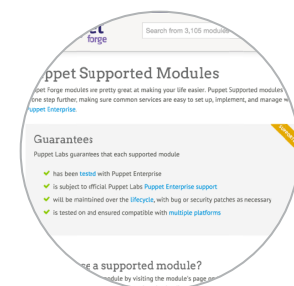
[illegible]et
forge

Search from 3,105 modules

Puppet Supported Modules

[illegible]ppet Forge modules are pretty great at making your life easier. Puppet Supported modules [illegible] one step further, making sure common services are easy to set up, implement, and manage w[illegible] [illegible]ppet Enterprise.

Guarantees

Puppet Labs guarantees that each supported module

has been tested with Puppet Enterprise

is subject to official Puppet Labs Puppet Enterprise support

will be maintained over the lifecycle, with bug or security patches as necessary

is tested on and ensured compatible with multiple platforms

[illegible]e a supported module?

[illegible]dule by visiting the module's page on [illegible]